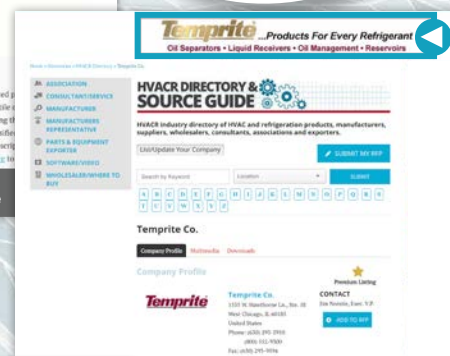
Temprite ...Products For Every Refrigerant
Oil Separators • Liquid Receivers • Oil Management • Reservoirs

Home > Directories > HVACR Directory > Temprite Co.

ASSOCIATION
CONSULTANT/SERVICE
MANUFACTURER
MANUFACTURERS REPRESENTATIVE
PARTS & EQUIPMENT EXPORTER
SOFTWARE/VIDEO
WHOLESALER/WHERE TO BUY

HVACR DIRECTORY & SOURCE GUIDE

HVACR industry directory of HVAC and refrigeration products, manufacturers, suppliers, wholesalers, consultants, associations and exporters.

List/Update Your Company

SUBMIT MY RFP

Search by Keyword

Location

SUBMIT

A B C D E F G H I J K L M N O P Q R S T U V W X Y Z

Temprite Co.

Company Profile Multimedia Downloads

Company Profile

Premium Listing

Temprite

Temprite Co.
1555 W. Hawthorne Ln., Ste. 1E
West Chicago, IL 60185
United States
Phone: (630) 293-5910
(800) 552-9300
Fax: (630) 293-9594

CONTACT
Jim Nowicki, Exec. V.P.

ADD TO RFP

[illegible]